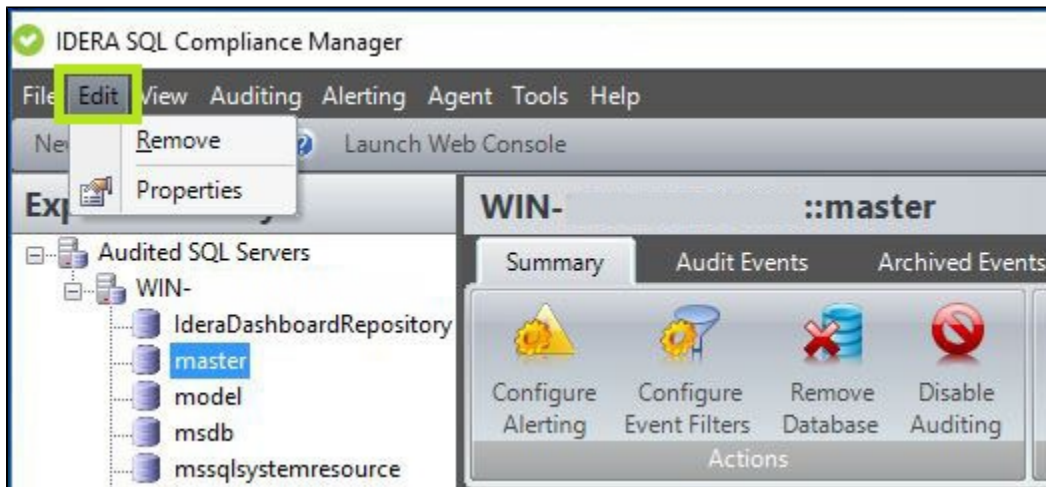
IDERA SQL Compliance Manager

File Edit View Auditing Alerting Agent Tools Help

Ne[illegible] Remove Launch Web Console

Properties

Exp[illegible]

Audited SQL Servers
WIN-
IderaDashboardRepository
master
model
msdb
mssqlsystemresource

WIN- ::master

Summary Audit Events Archived Events

Configure Alerting
Configure Event Filters
Remove Database
Disable Auditing

Actions